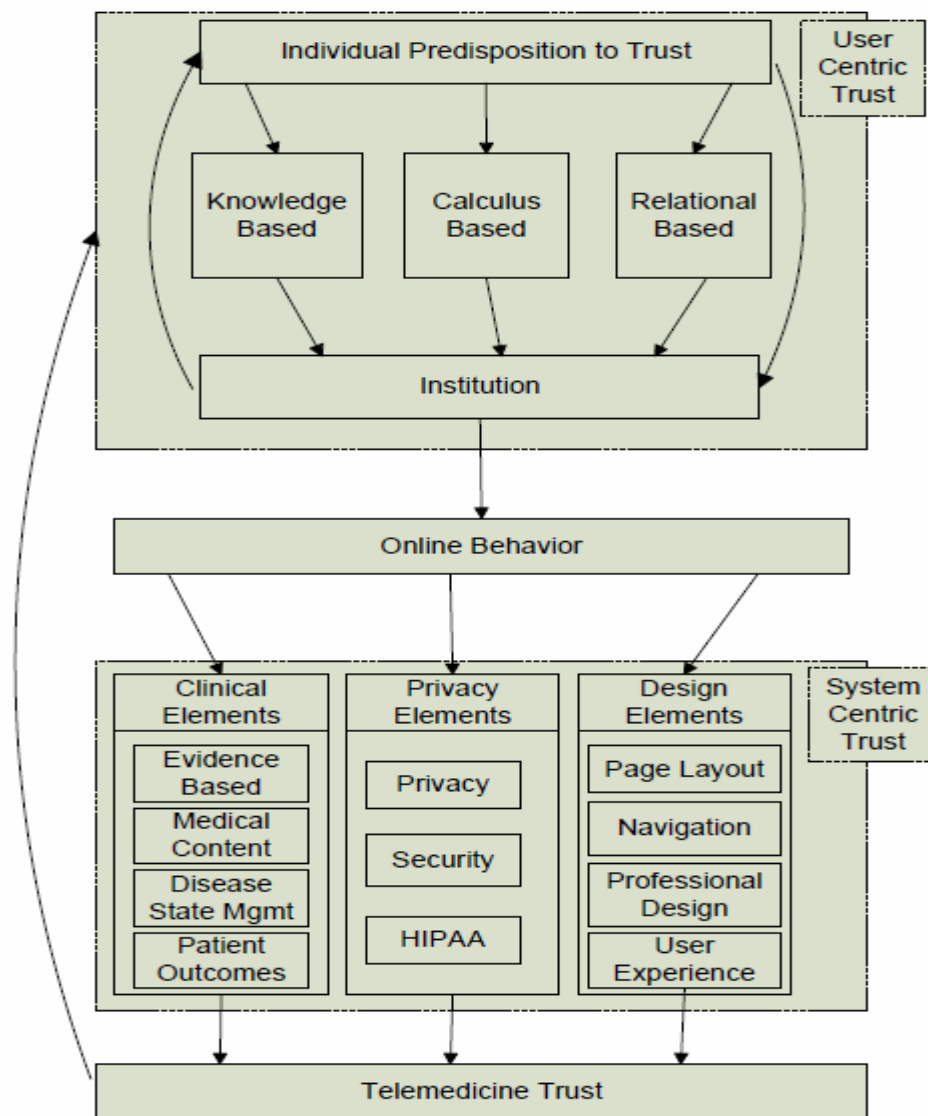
Individual Predisposition to Trust

User Centric Trust

Knowledge Based

Calculus Based

Relational Based

Institution

Online Behavior

Clinical Elements

Evidence Based

Medical Content

Disease State Mgmt

Patient Outcomes

Privacy Elements

Privacy

Security

HIPAA

Design Elements

Page Layout

Navigation

Professional Design

User Experience

System Centric Trust

Telemedicine Trust